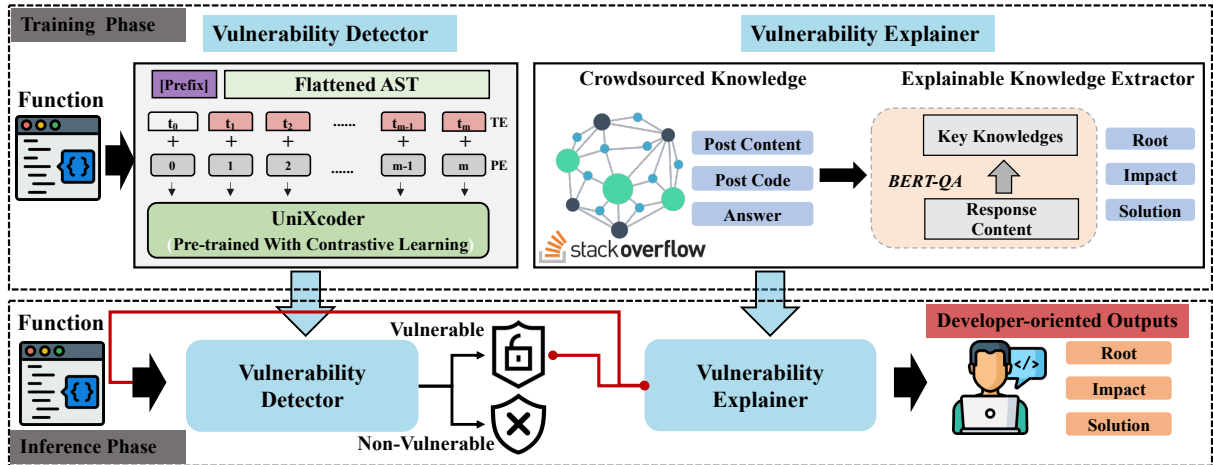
Training Phase

Vulnerability Detector

Vulnerability Explainer

Function

[Prefix]

Flattened AST

$t_0$ $t_1$ $t_2$ ...... $t_{m-1}$ $t_m$ TE

+ + + + +

0 1 2 ...... m-1 m PE

UniXcoder
(Pre-trained With Contrastive Learning)

Crowdsourced Knowledge

Explainable Knowledge Extractor

Post Content

Post Code

Answer

stackoverflow

Key Knowledges

BERT-QA

Response Content

Root

Impact

Solution

Function

Vulnerable

Vulnerability Detector

Non-Vulnerable

Vulnerability Explainer

Developer-oriented Outputs

Root

Impact

Solution

Inference Phase